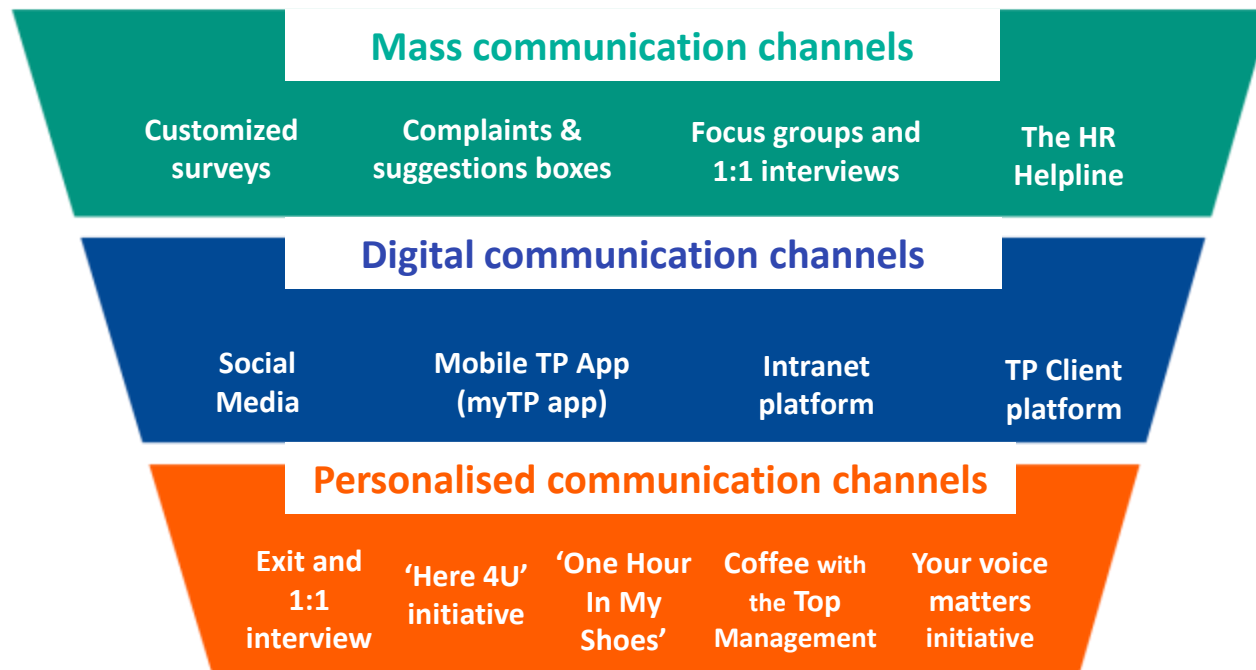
Mass communication channels

Customized surveys

Complaints & suggestions boxes

Focus groups and 1:1 interviews

The HR Helpline

Digital communication channels

Social Media

Mobile TP App (myTP app)

Intranet platform

TP Client platform

Personalised communication channels

Exit and 1:1 interview

'Here 4U' initiative

'One Hour In My Shoes'

Coffee with the Top Management

Your voice matters initiative